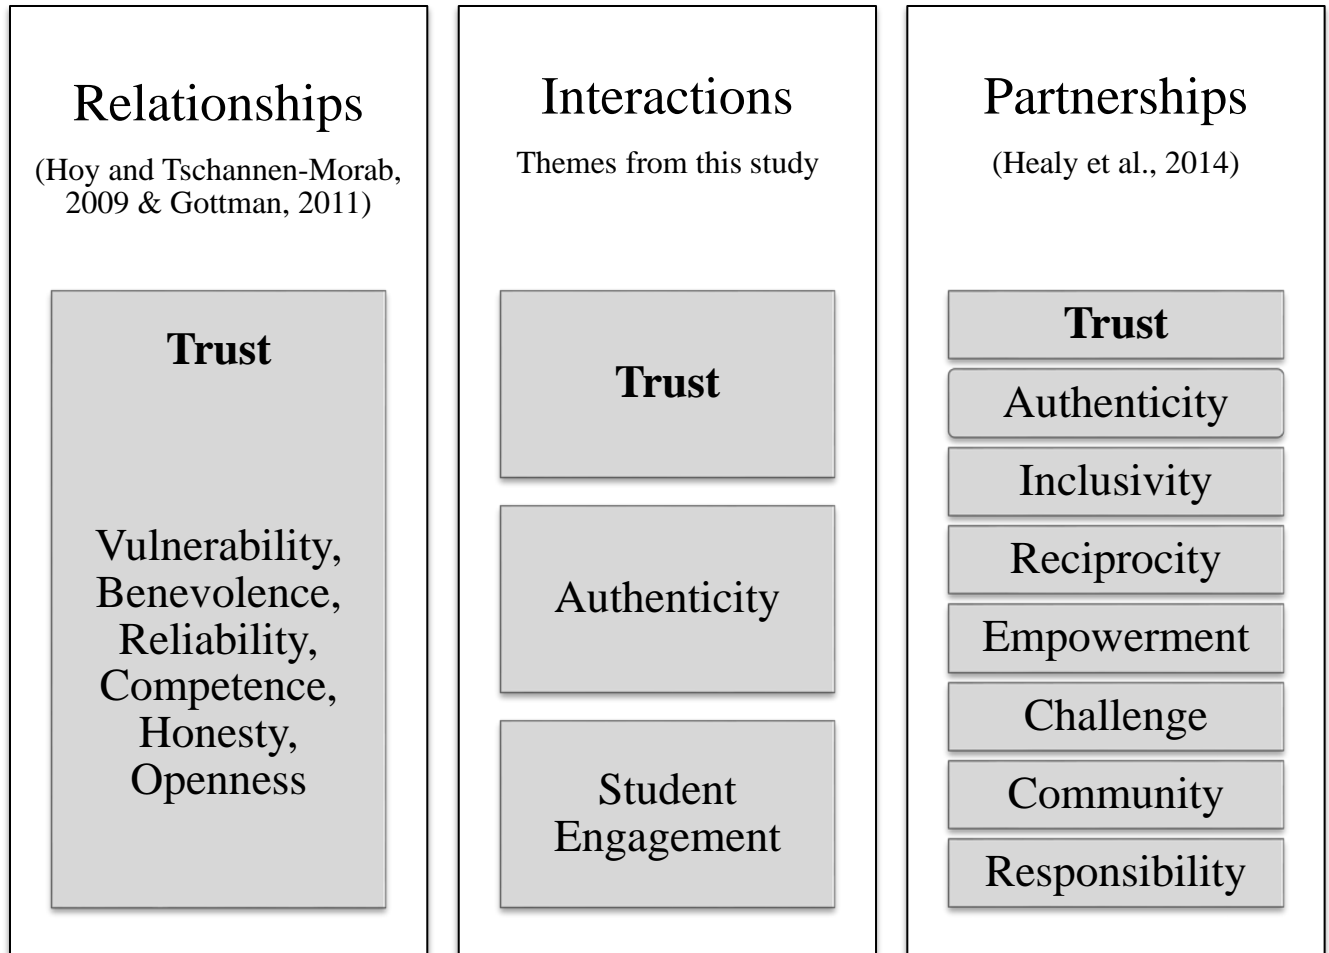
Relationships

(Hoy and Tschannen-Morab, 2009 & Gottman, 2011)

**Trust**

Vulnerability, Benevolence, Reliability, Competence, Honesty, Openness

Interactions

Themes from this study

**Trust**

Authenticity

Student Engagement

Partnerships

(Healy et al., 2014)

**Trust**

Authenticity

Inclusivity

Reciprocity

Empowerment

Challenge

Community

Responsibility